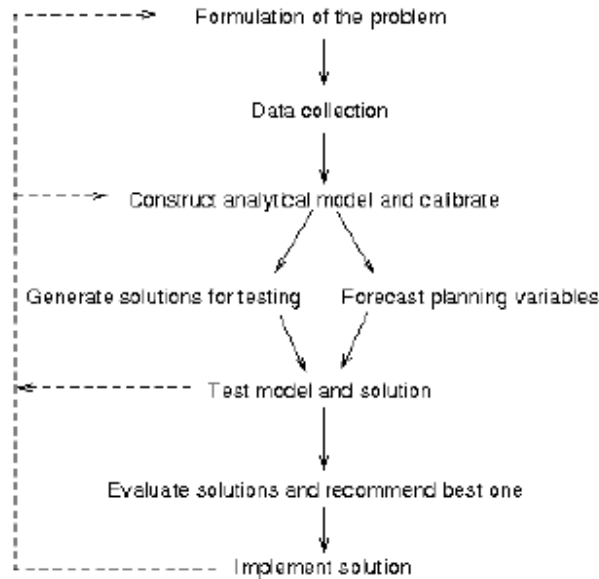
Formulation of the problem

Data collection

Construct analytical model and calibrate

Generate solutions for testing

Forecast planning variables

Test model and solution

Evaluate solutions and recommend best one

Implement solution